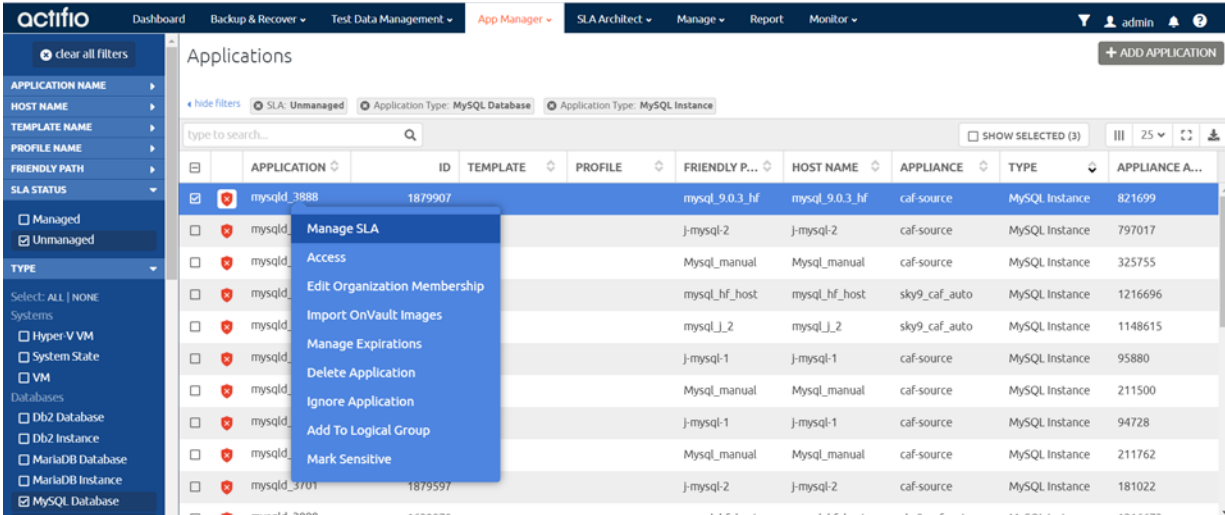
actifio Dashboard Backup & Recover ▾ Test Data Management ▾ App Manager ▾ SLA Architect ▾ Manage ▾ Report Monitor ▾ admin

clear all filters

APPLICATION NAME
HOST NAME
TEMPLATE NAME
PROFILE NAME
FRIENDLY PATH
SLA STATUS
☐ Managed
☑ Unmanaged
TYPE
Select: ALL | NONE
Systems
☐ Hyper-V VM
☐ System State
☐ VM
Databases
☐ Db2 Database
☐ Db2 Instance
☐ MariaDB Database
☐ MariaDB Instance
☑ MySQL Database

Applications

+ ADD APPLICATION

hide filters SLA: Unmanaged Application Type: MySQL Database Application Type: MySQL Instance

type to search...

☐ SHOW SELECTED (3) 25

| | | APPLICATION | ID | TEMPLATE | PROFILE | FRIENDLY P... | HOST NAME | APPLIANCE | TYPE | APPLIANCE A... |
|---|---|---|---|---|---|---|---|---|---|---|
| ☑ | | mysqld_3888 | 1879907 | | | mysql_9.0.3_hf | mysql_9.0.3_hf | caf-source | MySQL Instance | 821699 |
| ☐ | | mysqld | | | | j-mysql-2 | j-mysql-2 | caf-source | MySQL Instance | 797017 |
| ☐ | | mysqld | | | | Mysql_manual | Mysql_manual | caf-source | MySQL Instance | 325755 |
| ☐ | | mysqld | | | | mysql_hf_host | mysql_hf_host | sky9_caf_auto | MySQL Instance | 1216696 |
| ☐ | | mysqld | | | | mysql_j_2 | mysql_j_2 | sky9_caf_auto | MySQL Instance | 1148615 |
| ☐ | | mysqld | | | | j-mysql-1 | j-mysql-1 | caf-source | MySQL Instance | 95880 |
| ☐ | | mysqld | | | | Mysql_manual | Mysql_manual | caf-source | MySQL Instance | 211500 |
| ☐ | | mysqld | | | | j-mysql-1 | j-mysql-1 | caf-source | MySQL Instance | 94728 |
| ☐ | | mysqld | | | | Mysql_manual | Mysql_manual | caf-source | MySQL Instance | 211762 |
| ☐ | | mysqld_3701 | 1879597 | | | j-mysql-2 | j-mysql-2 | caf-source | MySQL Instance | 181022 |

Manage SLA
Access
Edit Organization Membership
Import OnVault Images
Manage Expirations
Delete Application
Ignore Application
Add To Logical Group
Mark Sensitive